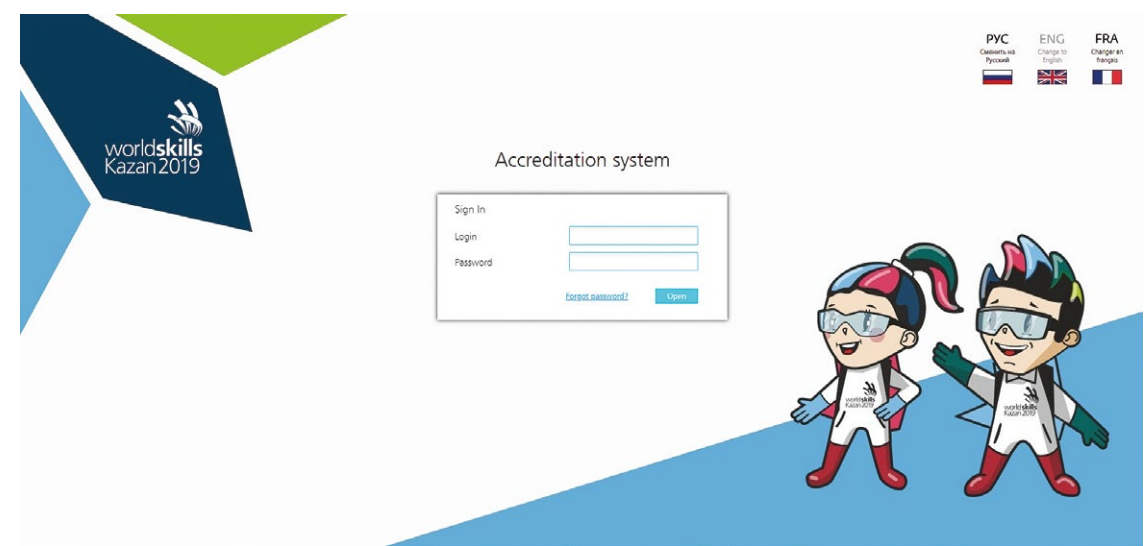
worldskills Kazan 2019

РУС
Сменить на Русский

ENG
Change to English

FRA
Changer en français

Accreditation system

Sign In

Login

Password

Forgot password?

Open

worldskills Kazan 2019

worldskills Kazan 2019